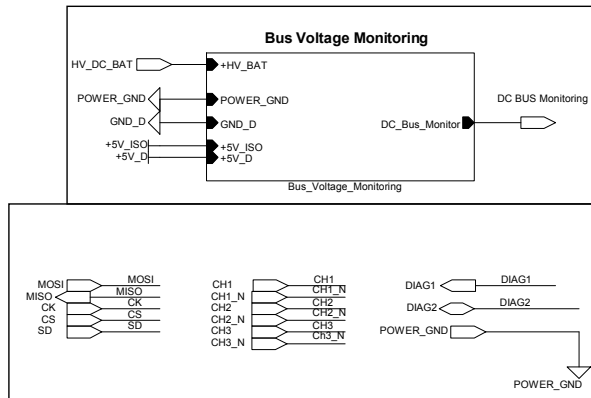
Bus Voltage Monitoring

HV_DC_BAT
+HV_BAT
POWER_GND
POWER_GND
GND_D
GND_D
+5V_ISO
+5V_D
+5V_ISO
+5V_D
DC_Bus_Monitor
DC BUS Monitoring
Bus_Voltage_Monitoring

MOSI
MISO
CK
CS
SD
MOSI
MISO
CK
CS
SD

CH1
CH1_N
CH2
CH2_N
CH3
CH3_N
CH1
CH1_N
CH2
CH2_N
CH3
CH3_N

DIAG1
DIAG1
DIAG2
DIAG2
POWER_GND
POWER_GND